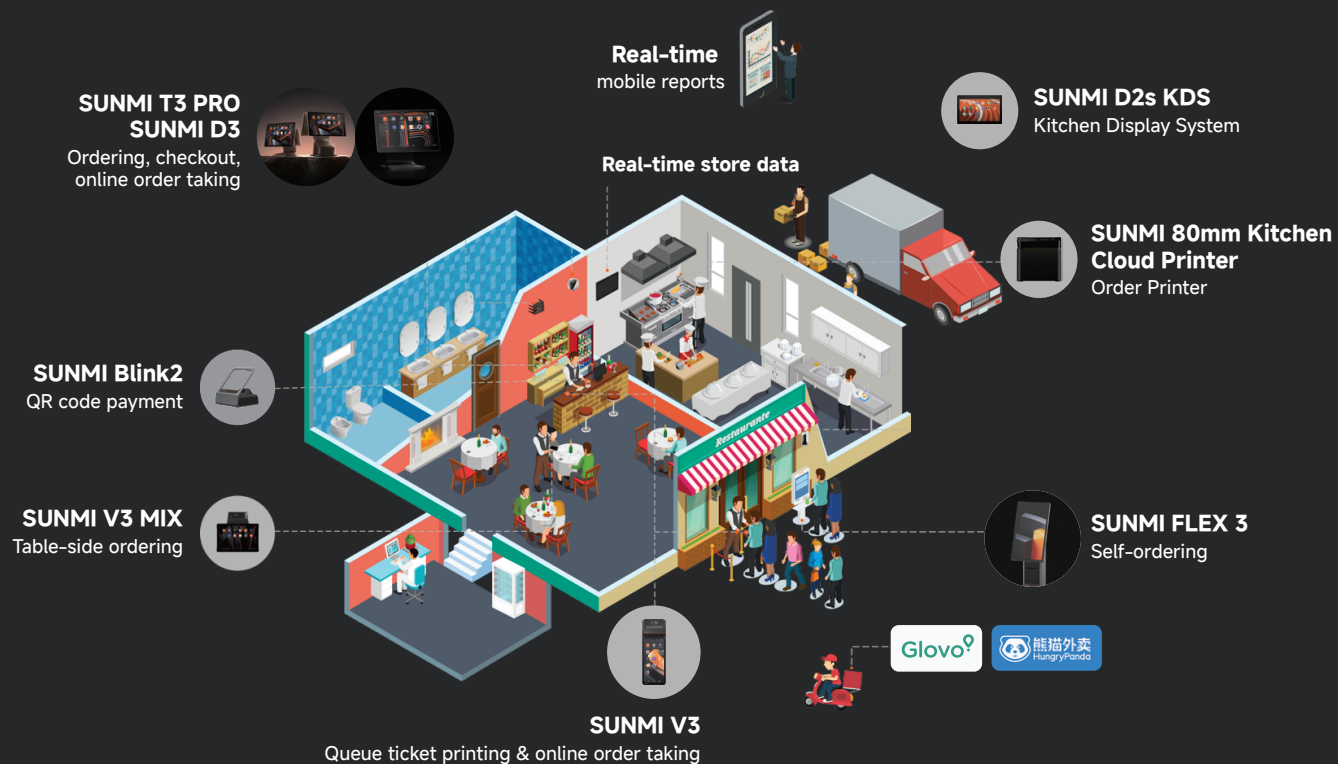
Real-time
mobile reports

SUNMI T3 PRO
SUNMI D3
Ordering, checkout, online order taking

SUNMI D2s KDS
Kitchen Display System

Real-time store data

SUNMI 80mm Kitchen Cloud Printer
Order Printer

SUNMI Blink2
QR code payment

Restaurante

SUNMI V3 MIX
Table-side ordering

SUNMI FLEX 3
Self-ordering

Glovo

熊猫外卖
HungryPanda

SUNMI V3
Queue ticket printing & online order taking